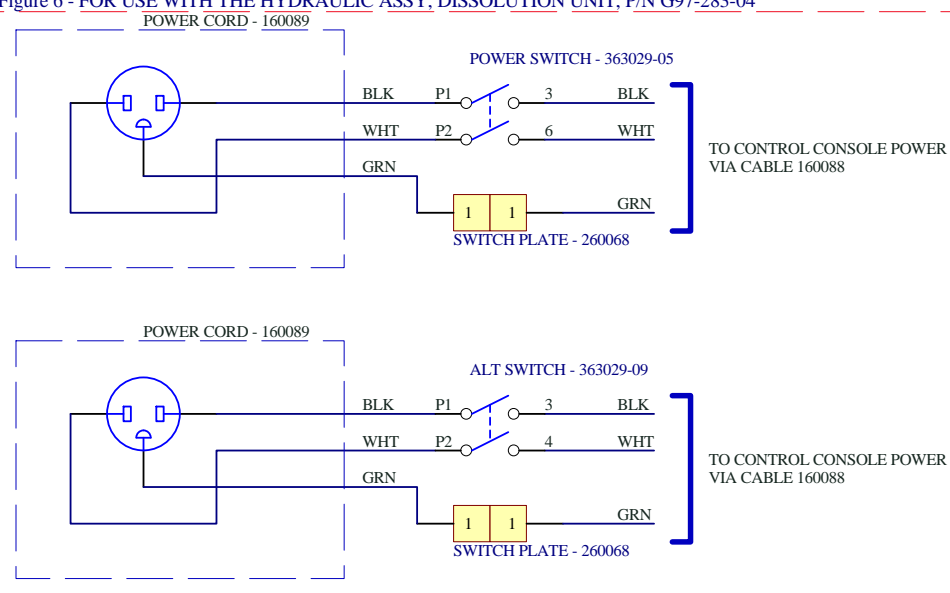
Figure 6 - FOR USE WITH THE HYDRAULIC ASSY, DISSOLUTION UNIT, P/N G97-283-04

POWER CORD - 160089

POWER SWITCH - 363029-05

BLK P1 3 BLK

WHT P2 6 WHT

GRN

1 1 GRN

SWITCH PLATE - 260068

TO CONTROL CONSOLE POWER VIA CABLE 160088

POWER CORD - 160089

ALT SWITCH - 363029-09

BLK P1 3 BLK

WHT P2 4 WHT

GRN

1 1 GRN

SWITCH PLATE - 260068

TO CONTROL CONSOLE POWER VIA CABLE 160088